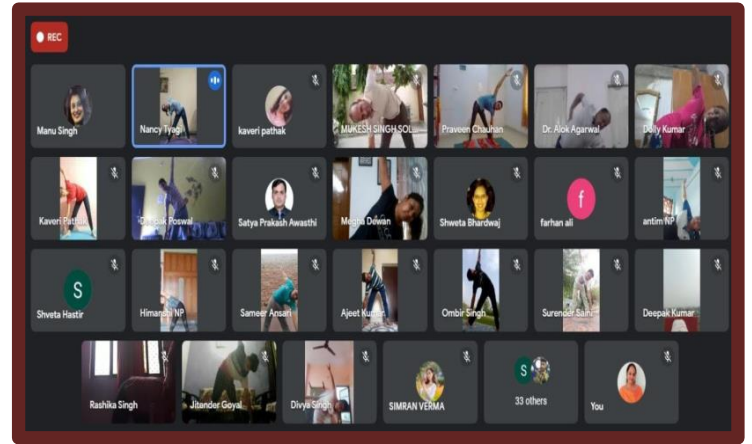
REC

Manu Singh
Nancy Tyagi
kaveri pathak
MUKESH SINGH SOL
Praveen Chauhan
Dr. Alok Agarwal
Dolly Kumar

Kaveri Pathak
Deepak Poswal
Satya Prakash Awasthi
Megha Dewan
Shweta Bhardwaj
f
farhan ali
antim NP

S
Shveta Hastir
Himanshi NP
Sameer Ansari
Ajeet Kumar
Ombir Singh
Surender Saini
Deepak Kumar

Rashika Singh
Jitander Goyal
Divya Singh
SIMRAN VERMA
S
33 others
You